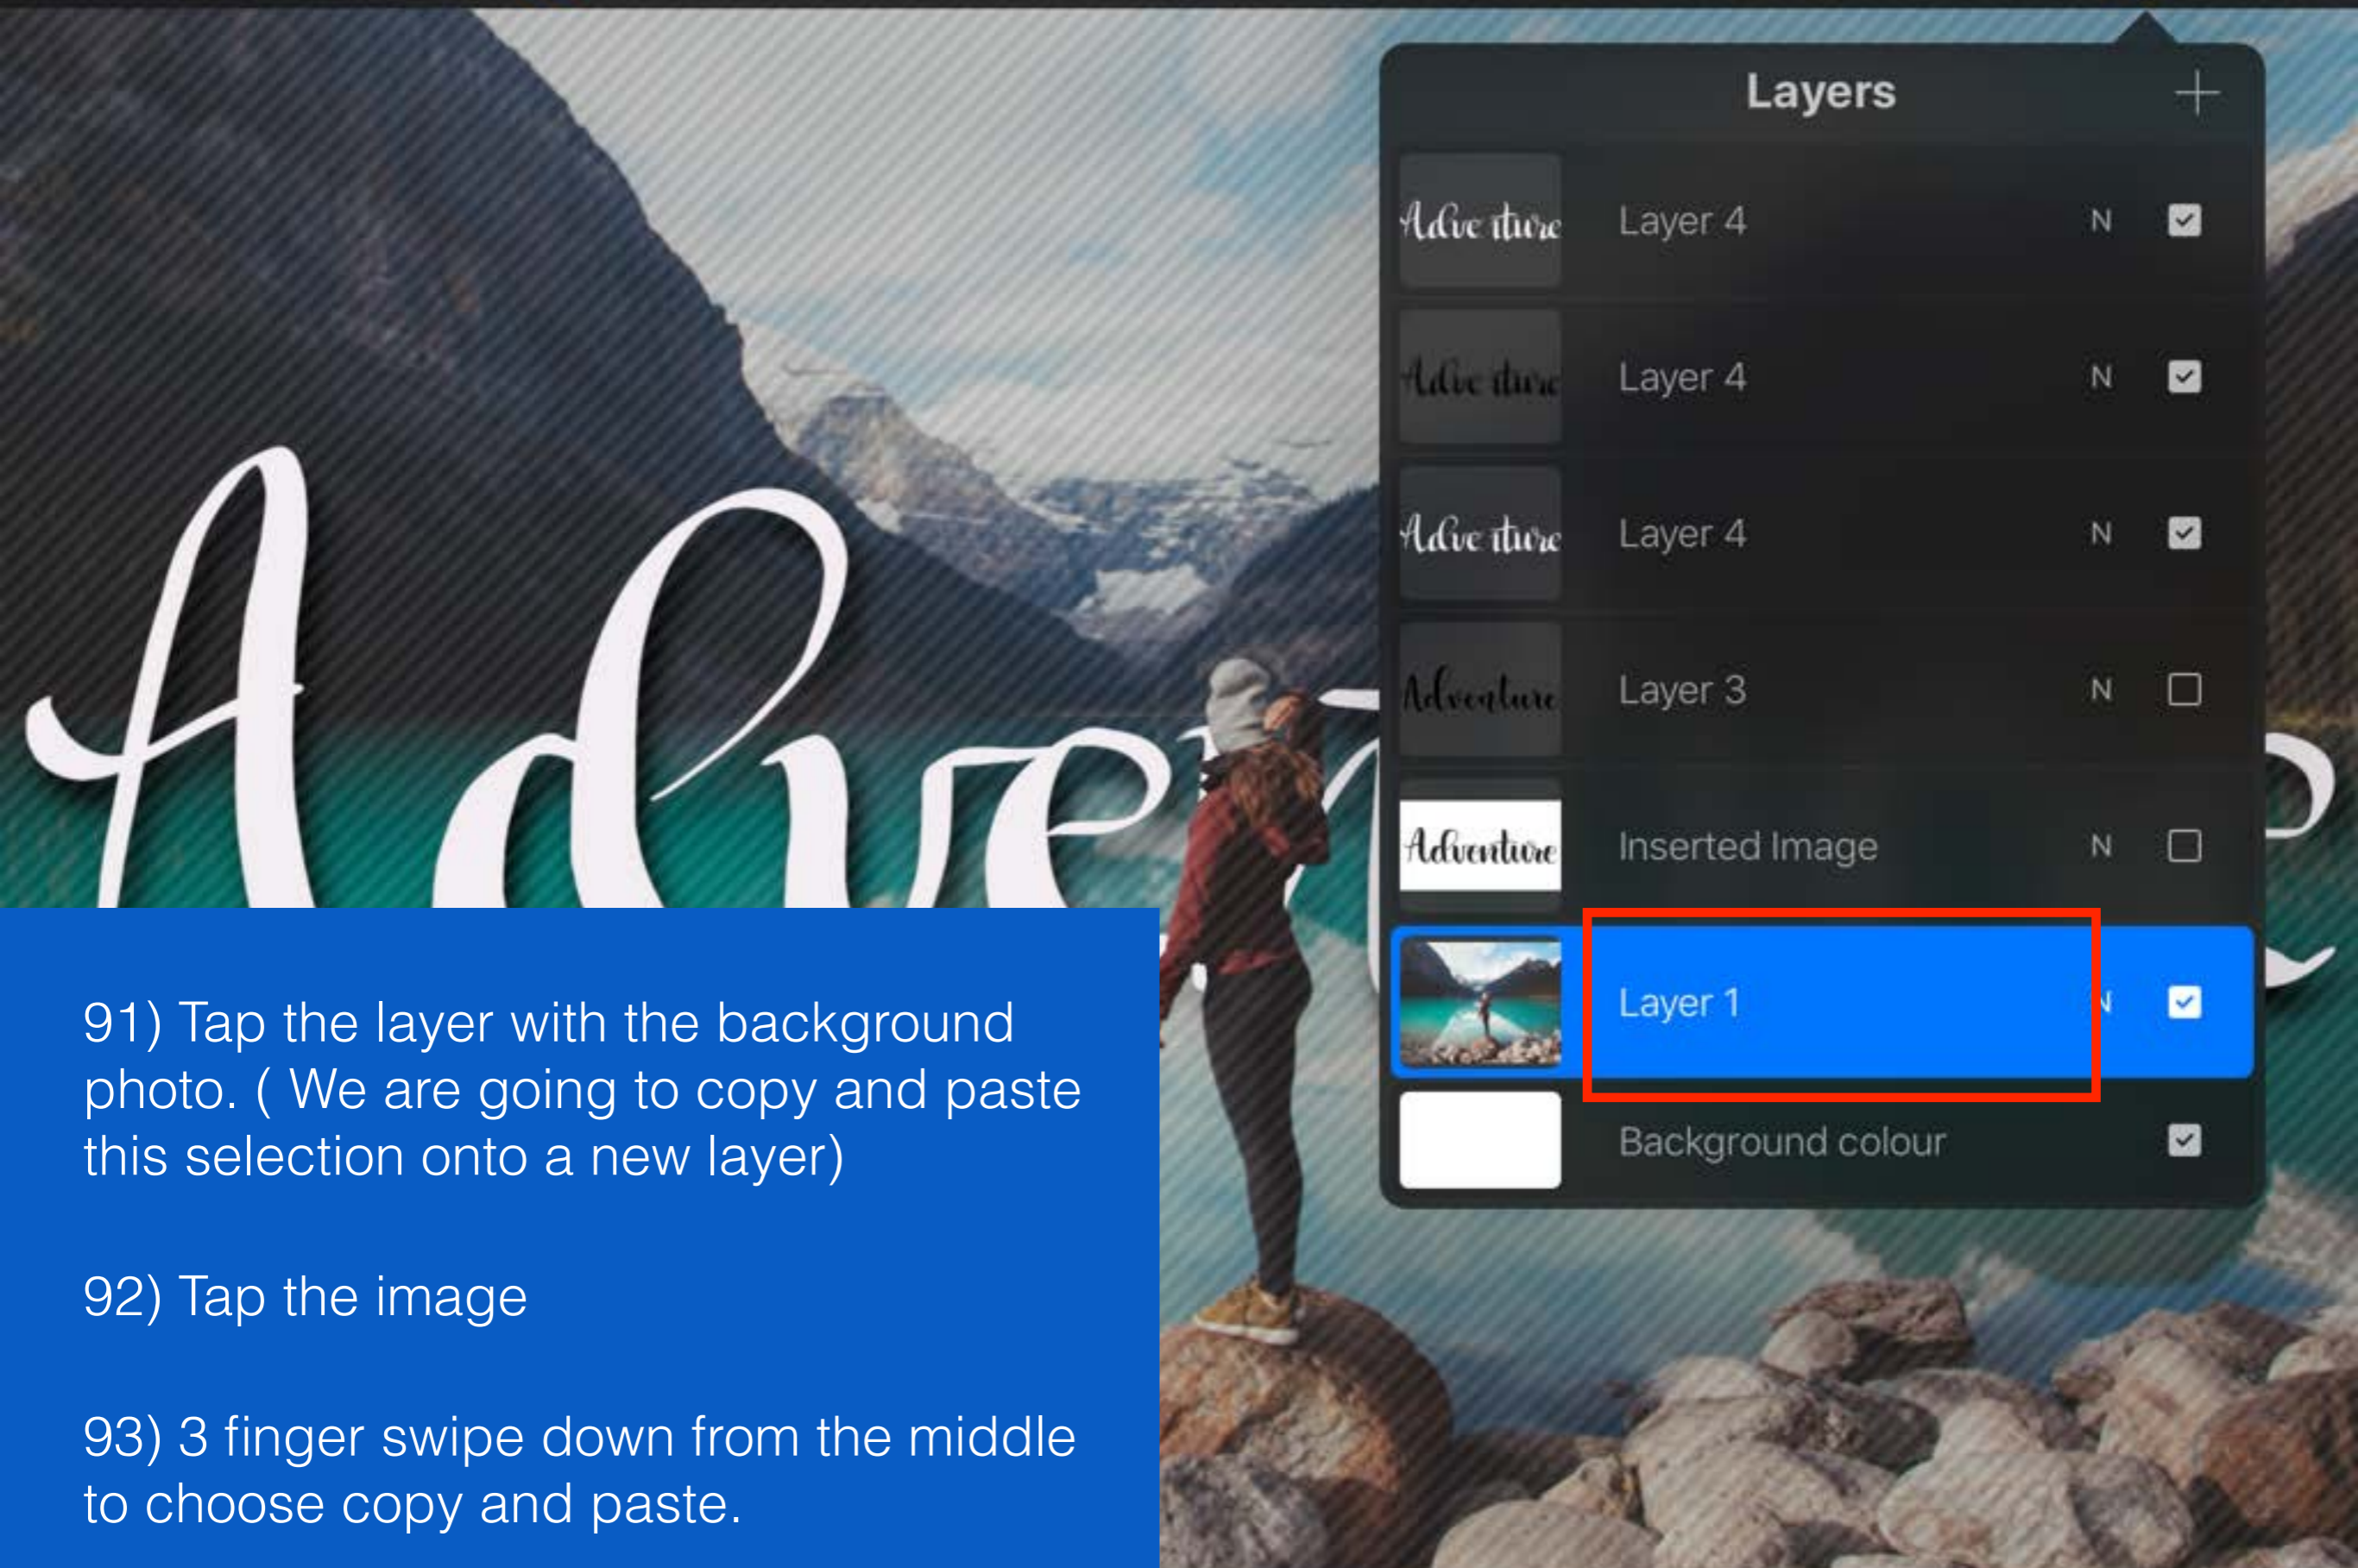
Layers

+

Adve iture Layer 4 N

Adve iture Layer 4 N

Adve iture Layer 4 N

Adventure Layer 3 N

Adventure Inserted Image N

Layer 1 N

Background colour

91) Tap the layer with the background photo. ( We are going to copy and paste this selection onto a new layer)

92) Tap the image

93) 3 finger swipe down from the middle to choose copy and paste.